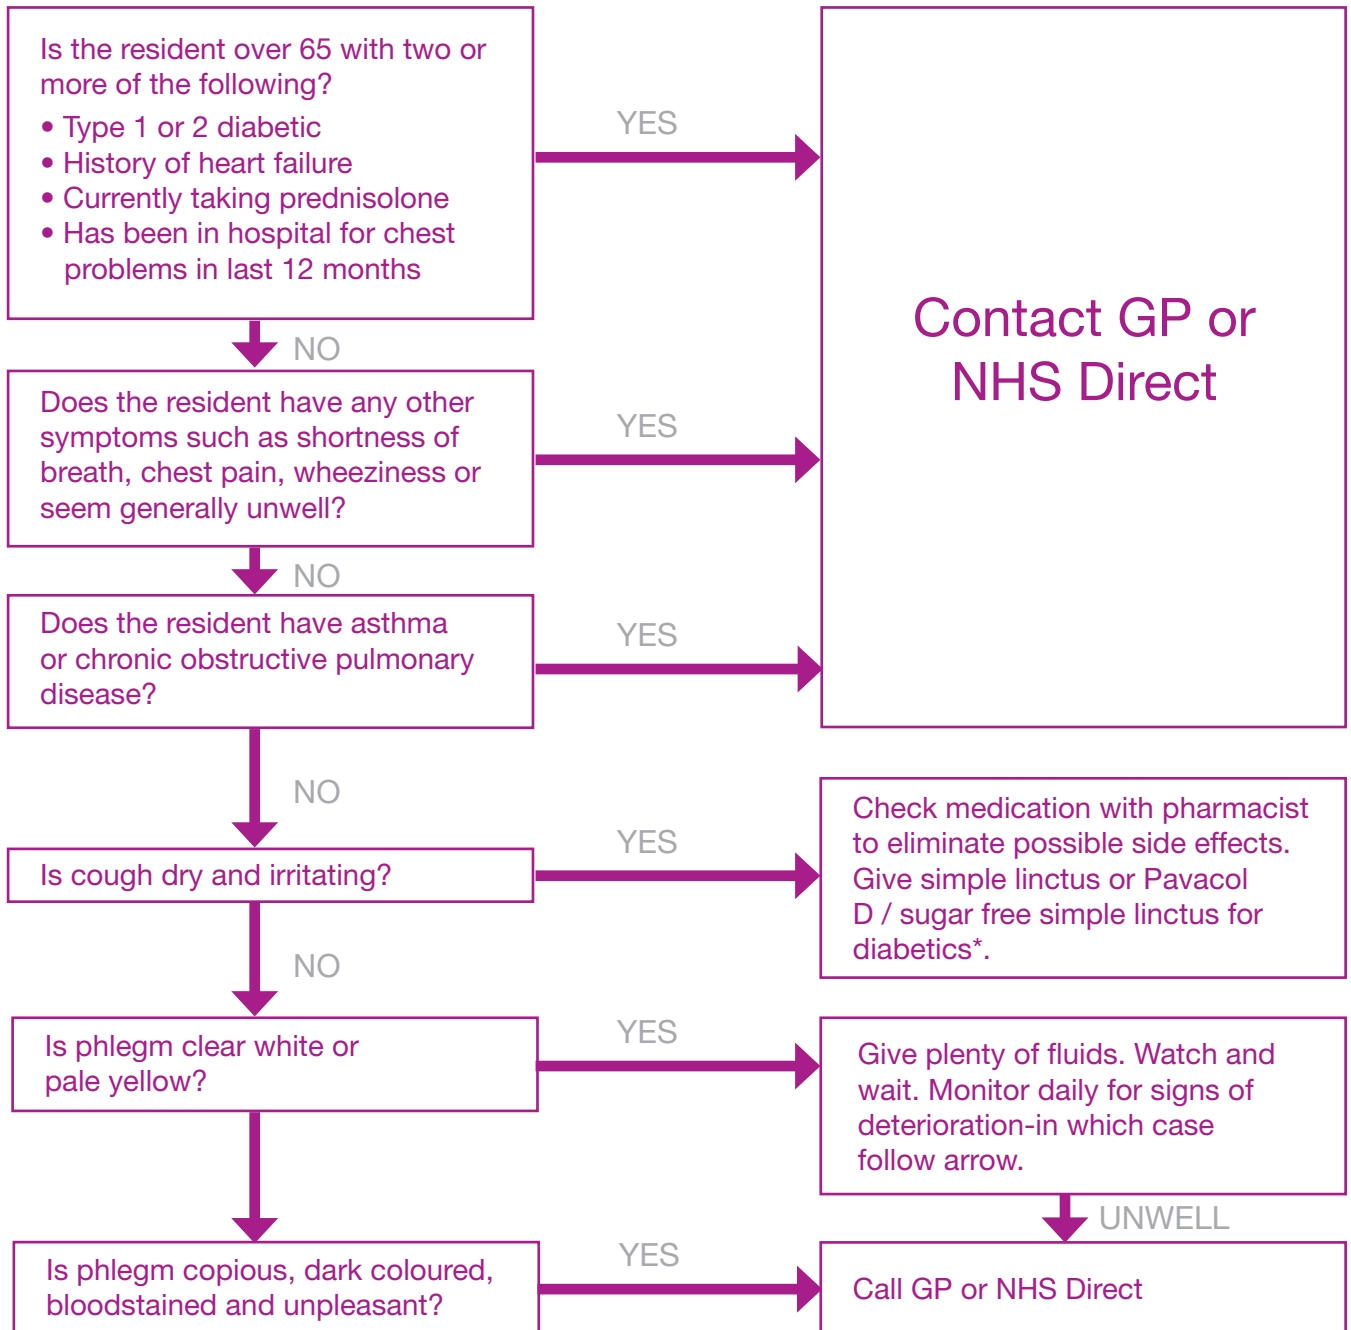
Is the resident over 65 with two or more of the following?

• Type 1 or 2 diabetic
• History of heart failure
• Currently taking prednisolone
• Has been in hospital for chest problems in last 12 months

YES

Contact GP or NHS Direct

NO

Does the resident have any other symptoms such as shortness of breath, chest pain, wheeziness or seem generally unwell?

YES

NO

Does the resident have asthma or chronic obstructive pulmonary disease?

YES

NO

Is cough dry and irritating?

YES

Check medication with pharmacist to eliminate possible side effects. Give simple linctus or Pavacol D / sugar free simple linctus for diabetics*.

NO

Is phlegm clear white or pale yellow?

YES

Give plenty of fluids. Watch and wait. Monitor daily for signs of deterioration-in which case follow arrow.

UNWELL

Is phlegm copious, dark coloured, bloodstained and unpleasant?

YES

Call GP or NHS Direct